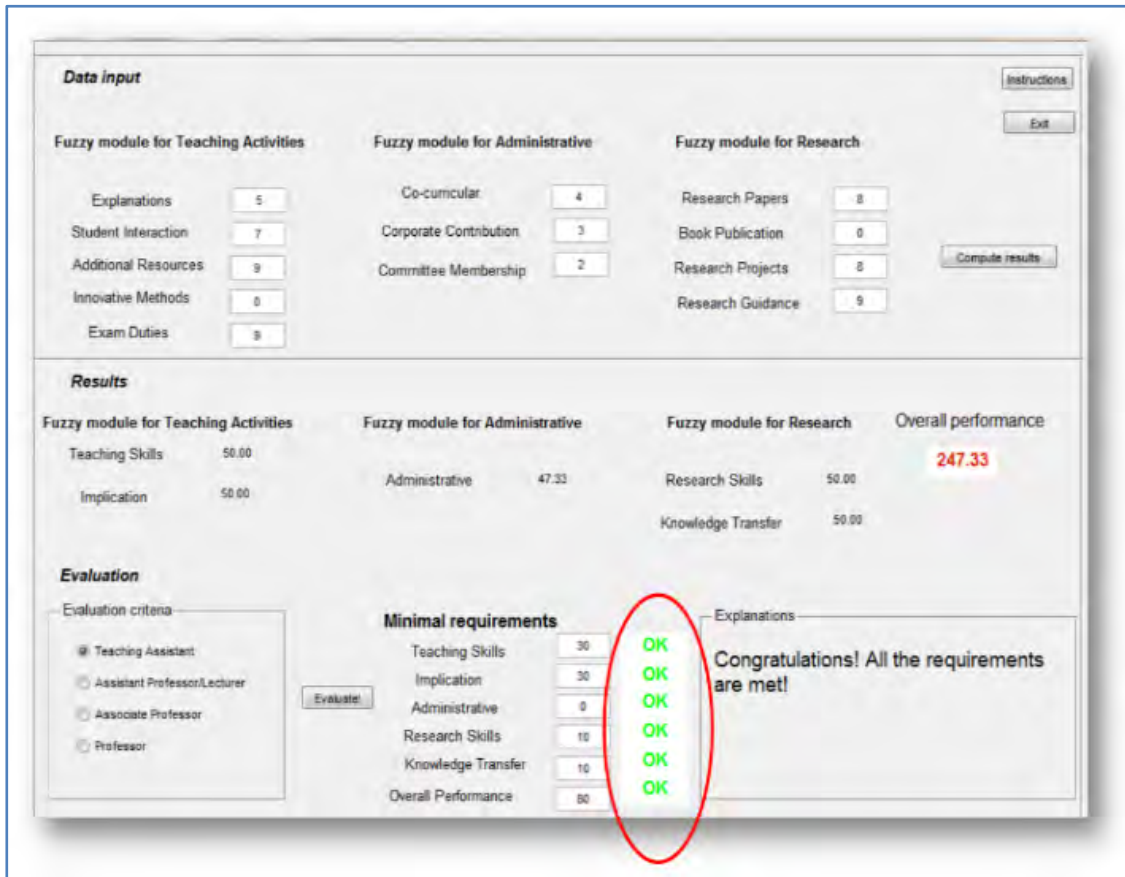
Data input

Instructions

Exit

Fuzzy module for Teaching Activities

Explanations 5
Student Interaction 7
Additional Resources 9
Innovative Methods 8
Exam Duties 9

Fuzzy module for Administrative

Co-curricular 4
Corporate Contribution 3
Committee Membership 2

Fuzzy module for Research

Research Papers 8
Book Publication 0
Research Projects 8
Research Guidance 9

Compute results

Results

Fuzzy module for Teaching Activities

Teaching Skills 50.00
Implication 50.00

Fuzzy module for Administrative

Administrative 47.33

Fuzzy module for Research

Research Skills 50.00
Knowledge Transfer 50.00

Overall performance
247.33

Evaluation

Evaluation criteria
Teaching Assistant
Assistant Professor/Lecturer
Associate Professor
Professor

Evaluate!

Minimal requirements

Teaching Skills 30 OK
Implication 30 OK
Administrative 0 OK
Research Skills 10 OK
Knowledge Transfer 10 OK
Overall Performance 80 OK

Explanations
Congratulations! All the requirements are met!